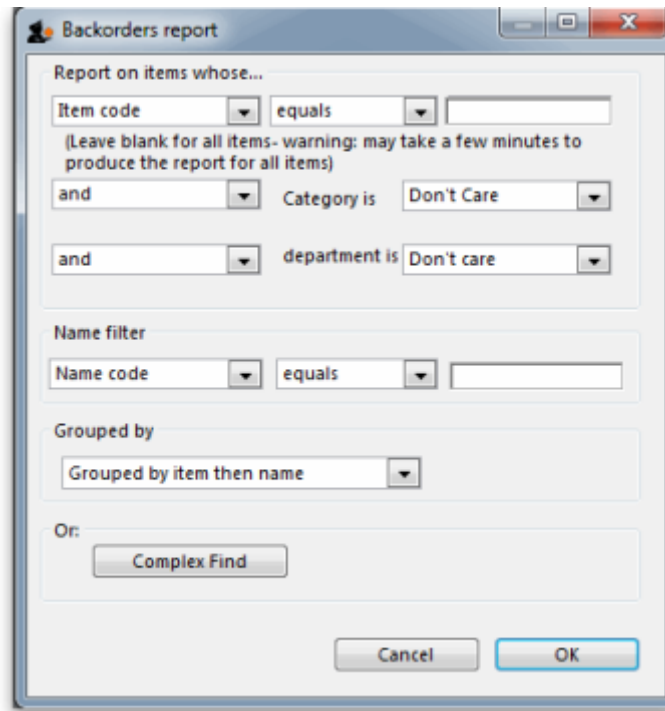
Backorders report

Report on items whose...

Item code
equals

(Leave blank for all items- warning: may take a few minutes to produce the report for all items)

and
Category is
Don't Care

and
department is
Don't care

Name filter

Name code
equals

Grouped by

Grouped by item then name

Or:

Complex Find

Cancel
OK